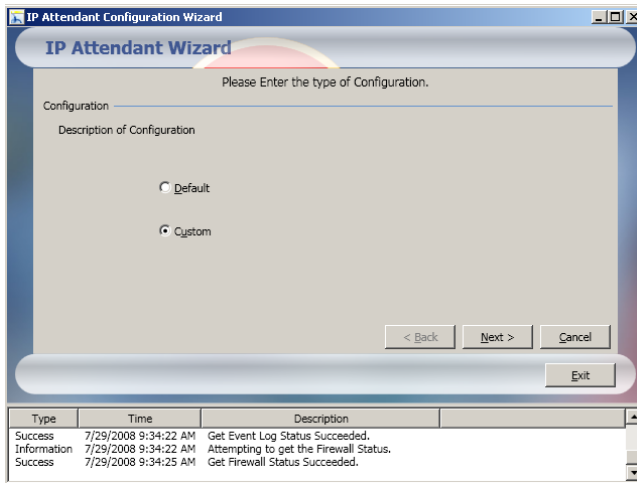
IP Attendant Configuration Wizard

IP Attendant Wizard

Please Enter the type of Configuration.

Configuration

Description of Configuration

Default

Custom

< Back

Next >

Cancel

Exit

| Type | Time | Description |
|---|---|---|
| Success | 7/29/2008 9:34:22 AM | Get Event Log Status Succeeded. |
| Information | 7/29/2008 9:34:22 AM | Attempting to get the Firewall Status. |
| Success | 7/29/2008 9:34:25 AM | Get Firewall Status Succeeded. |